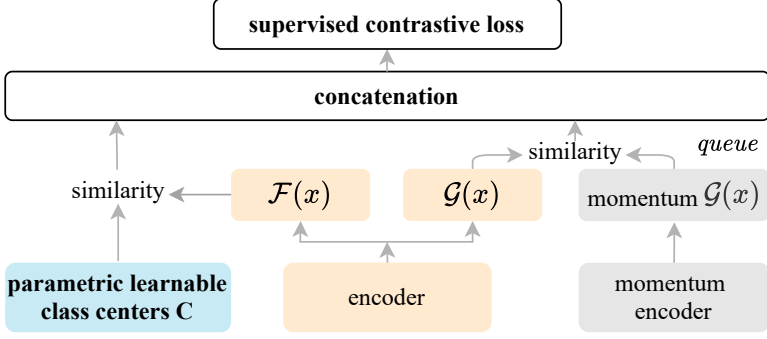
supervised contrastive loss

concatenation

similarity

queue

similarity

$\mathcal{F}(x)$

$\mathcal{G}(x)$

momentum $\mathcal{G}(x)$

parametric learnable class centers C

encoder

momentum encoder